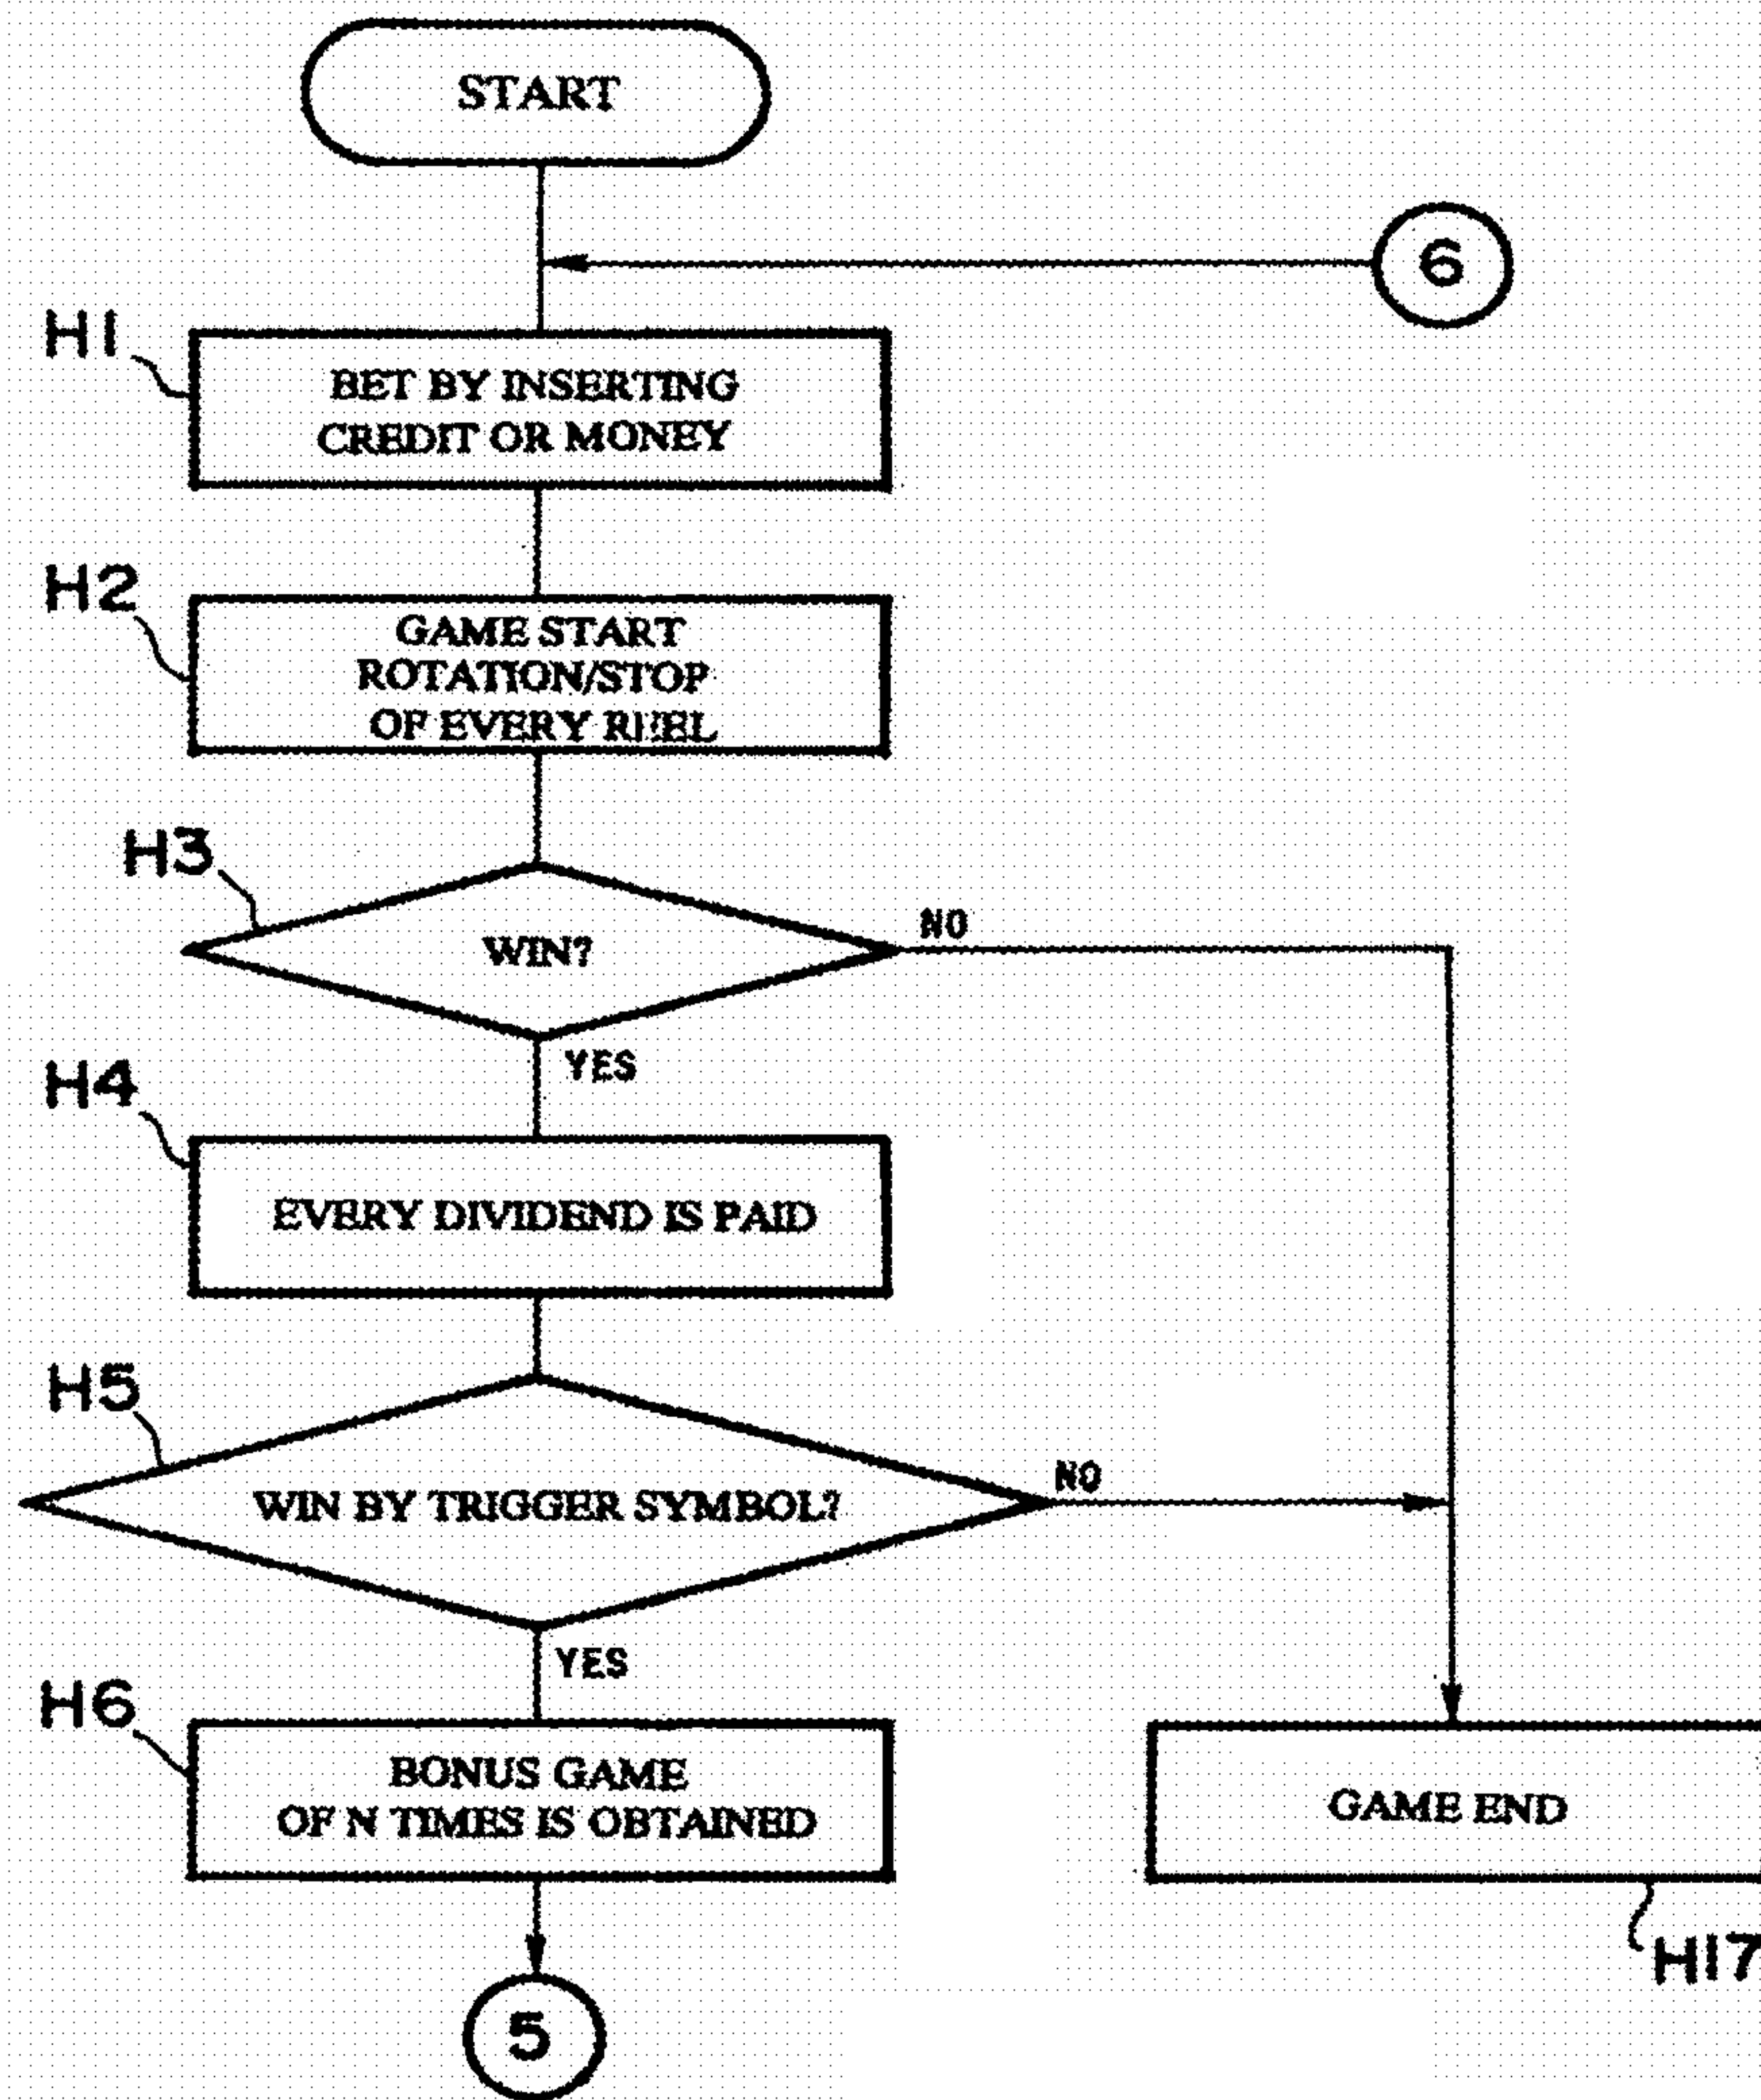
START

6

H1
BET BY INSERTING CREDIT OR MONEY

H2
GAME START ROTATION/STOP OF EVERY REEL

H3
WIN?
NO
YES

H4
EVERY DIVIDEND IS PAID

H5
WIN BY TRIGGER SYMBOL?
NO
YES

H6
BONUS GAME OF N TIMES IS OBTAINED

GAME END
H17

5